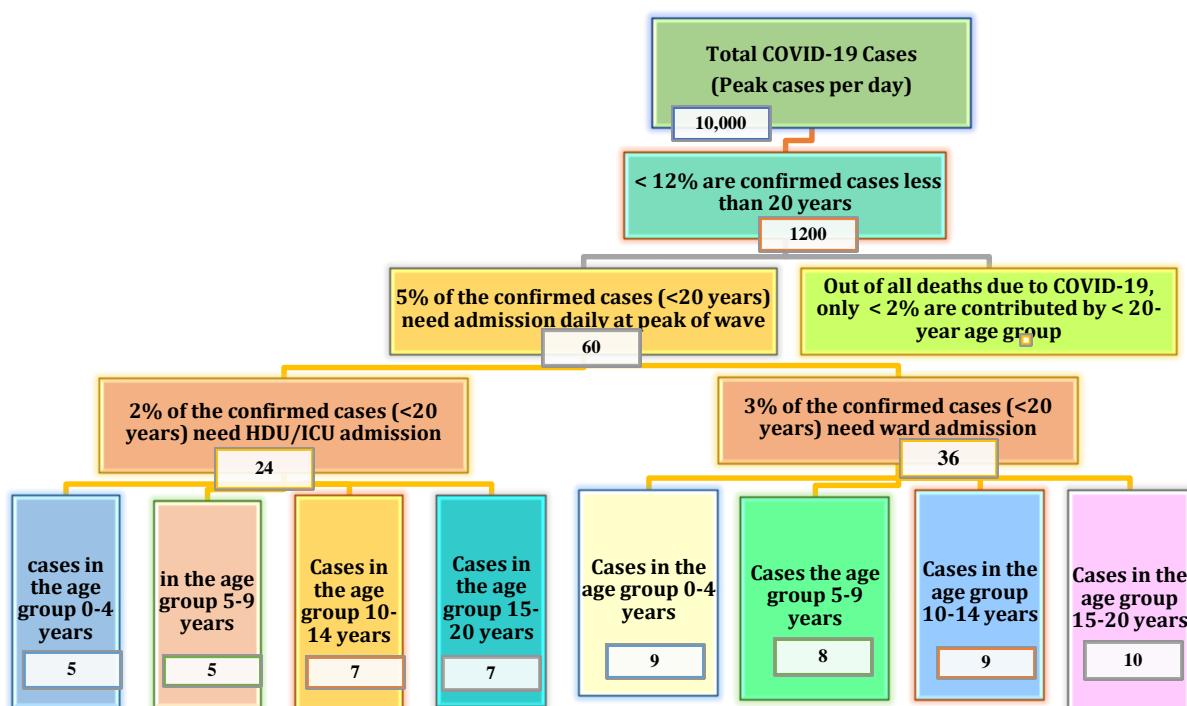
Total COVID-19 Cases
(Peak cases per day)

10,000

< 12% are confirmed cases less than 20 years

1200

5% of the confirmed cases (<20 years) need admission daily at peak of wave

60

Out of all deaths due to COVID-19, only < 2% are contributed by < 20-year age group

2% of the confirmed cases (<20 years) need HDU/ICU admission

24

3% of the confirmed cases (<20 years) need ward admission

36

cases in the age group 0-4 years

5

in the age group 5-9 years

5

Cases in the age group 10-14 years

7

Cases in the age group 15-20 years

7

Cases in the age group 0-4 years

9

Cases the age group 5-9 years

8

Cases in the age group 10-14 years

9

Cases in the age group 15-20 years

10